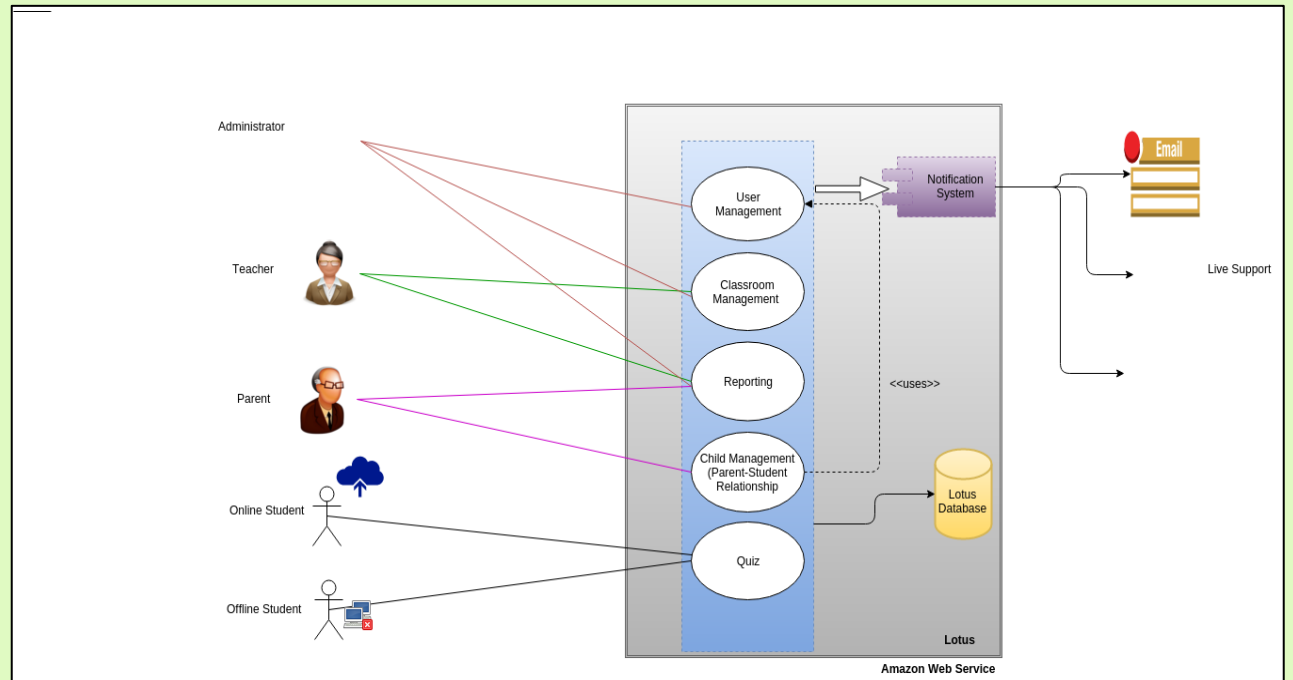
Administrator

Teacher

Parent

Online Student

Offline Student

User Management

Classroom Management

Reporting

Child Management (Parent-Student Relationship

Quiz

Notification System

<<uses>>

Lotus Database

Lotus

Amazon Web Service

Email

Live Support